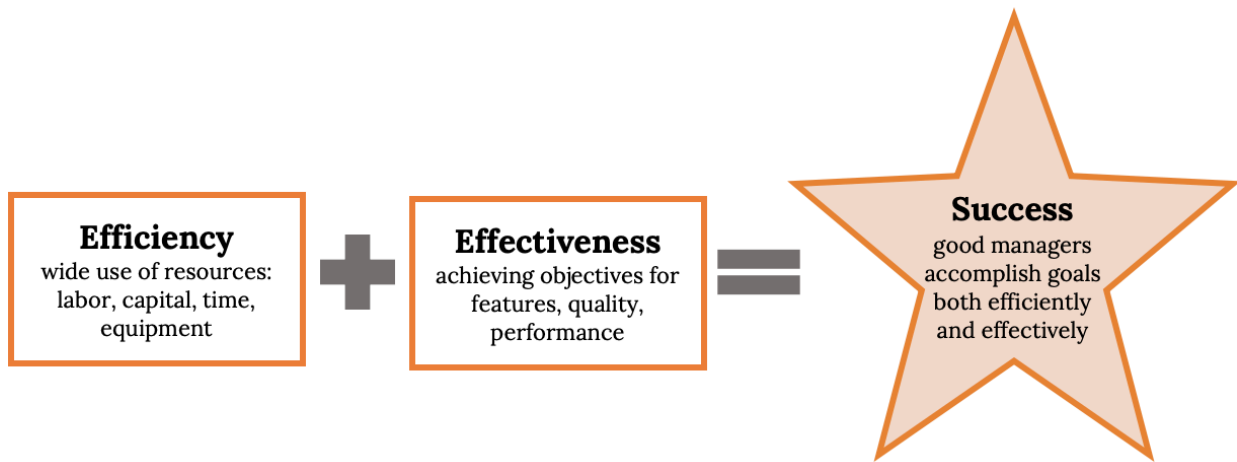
**Efficiency**
wide use of resources: labor, capital, time, equipment

**Effectiveness**
achieving objectives for features, quality, performance

**Success**
good managers accomplish goals both efficiently and effectively